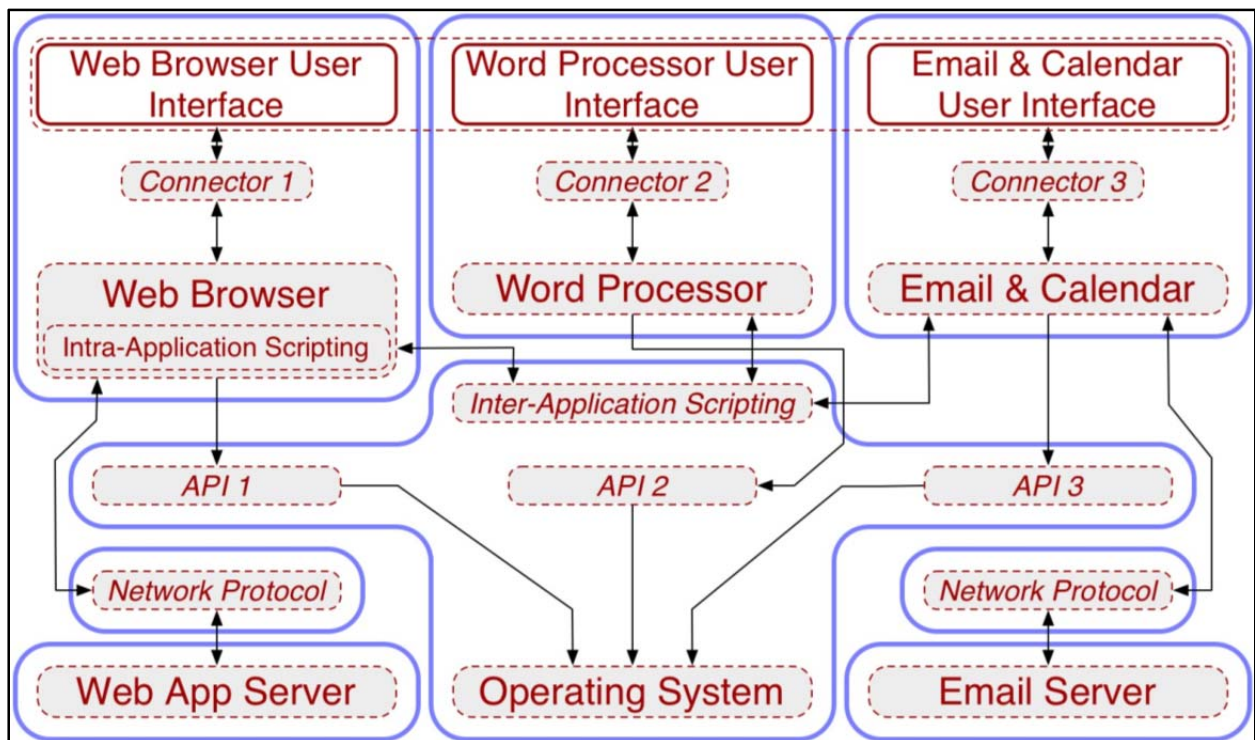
Web Browser User Interface

Word Processor User Interface

Email & Calendar User Interface

Connector 1

Connector 2

Connector 3

Web Browser

Intra-Application Scripting

Word Processor

Email & Calendar

Inter-Application Scripting

API 1

API 2

API 3

Network Protocol

Network Protocol

Web App Server

Operating System

Email Server